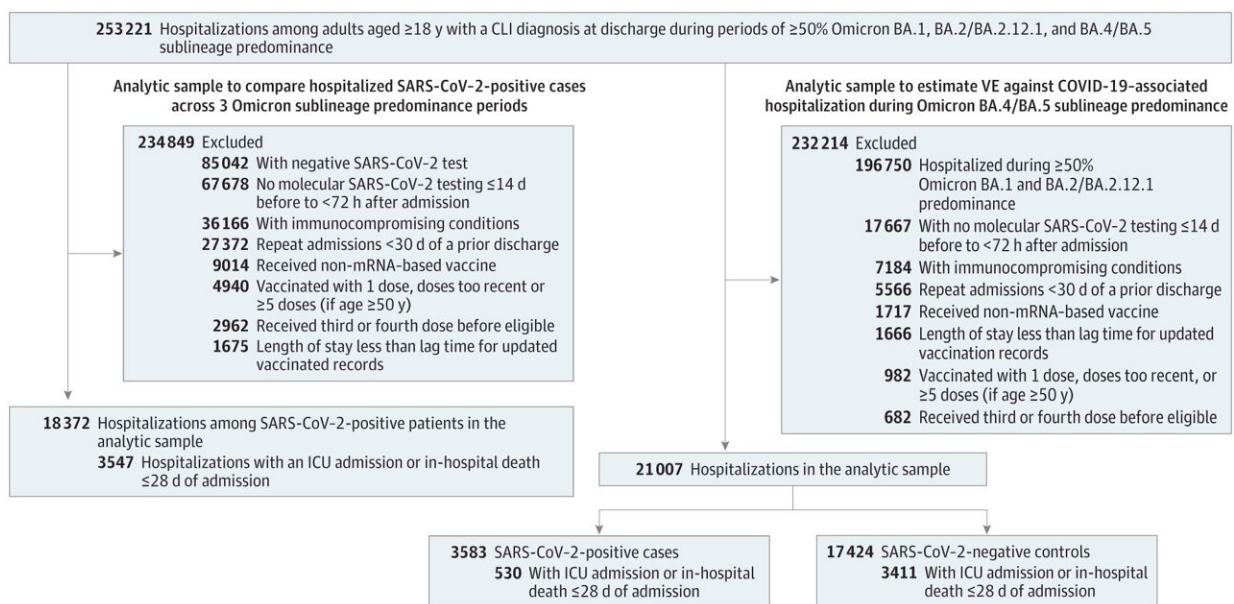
253 221 Hospitalizations among adults aged ≥18 y with a CLI diagnosis at discharge during periods of ≥50% Omicron BA.1, BA.2/BA.2.12.1, and BA.4/BA.5 sublineage predominance

Analytic sample to compare hospitalized SARS-CoV-2-positive cases across 3 Omicron sublineage predominance periods

234 849 Excluded
85 042 With negative SARS-CoV-2 test
67 678 No molecular SARS-CoV-2 testing ≤14 d before to <72 h after admission
36 166 With immunocompromising conditions
27 372 Repeat admissions <30 d of a prior discharge
9014 Received non-mRNA-based vaccine
4940 Vaccinated with 1 dose, doses too recent or ≥5 doses (if age ≥50 y)
2962 Received third or fourth dose before eligible
1675 Length of stay less than lag time for updated vaccinated records

18 372 Hospitalizations among SARS-CoV-2-positive patients in the analytic sample
3547 Hospitalizations with an ICU admission or in-hospital death ≤28 d of admission

Analytic sample to estimate VE against COVID-19-associated hospitalization during Omicron BA.4/BA.5 sublineage predominance

232 214 Excluded
196 750 Hospitalized during ≥50% Omicron BA.1 and BA.2/BA.2.12.1 predominance
17 667 With no molecular SARS-CoV-2 testing ≤14 d before to <72 h after admission
7184 With immunocompromising conditions
5566 Repeat admissions <30 d of a prior discharge
1717 Received non-mRNA-based vaccine
1666 Length of stay less than lag time for updated vaccination records
982 Vaccinated with 1 dose, doses too recent, or ≥5 doses (if age ≥50 y)
682 Received third or fourth dose before eligible

21 007 Hospitalizations in the analytic sample

3583 SARS-CoV-2-positive cases
530 With ICU admission or in-hospital death ≤28 d of admission

17 424 SARS-CoV-2-negative controls
3411 With ICU admission or in-hospital death ≤28 d of admission